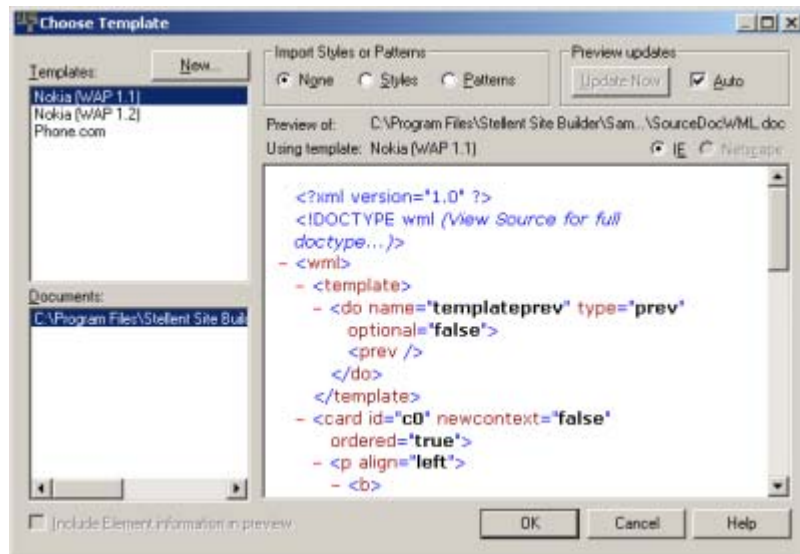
Choose Template

Templates:

New...

Nokia (WAP 1.1)
Nokia (WAP 1.2)
Phone.com

Import Styles or Patterns

None Styles Patterns

Preview updates

Update Now Auto

Preview of: C:\Program Files\Stellent Site Builder\Sam...\SourceDocWML.doc

Using template: Nokia (WAP 1.1)

IE Netscape

<?xml version="1.0" ?>
<!DOCTYPE wml (View Source for full doctype...)>
- <wml>
- <template>
- <do name="templateprev" type="prev" optional="false">
<prev />
</do>
</template>
- <card id="c0" newcontext="false" ordered="true">
- <p align="left">
- <b>

Documents:

C:\Program Files\Stellent Site Buil

Include Element information in preview

OK Cancel Help